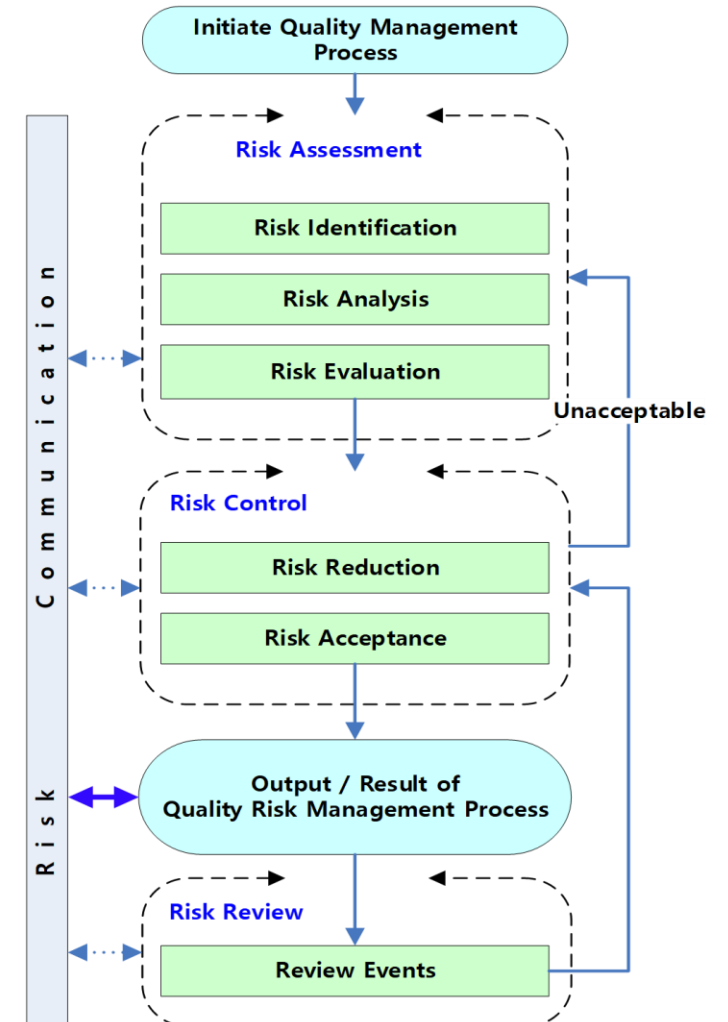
Initiate Quality Management Process

Risk Assessment

Risk Identification

Risk Analysis

Risk Evaluation

Unacceptable

Risk Control

Risk Reduction

Risk Acceptance

Output / Result of Quality Risk Management Process

Risk Review

Review Events

Risk Communication